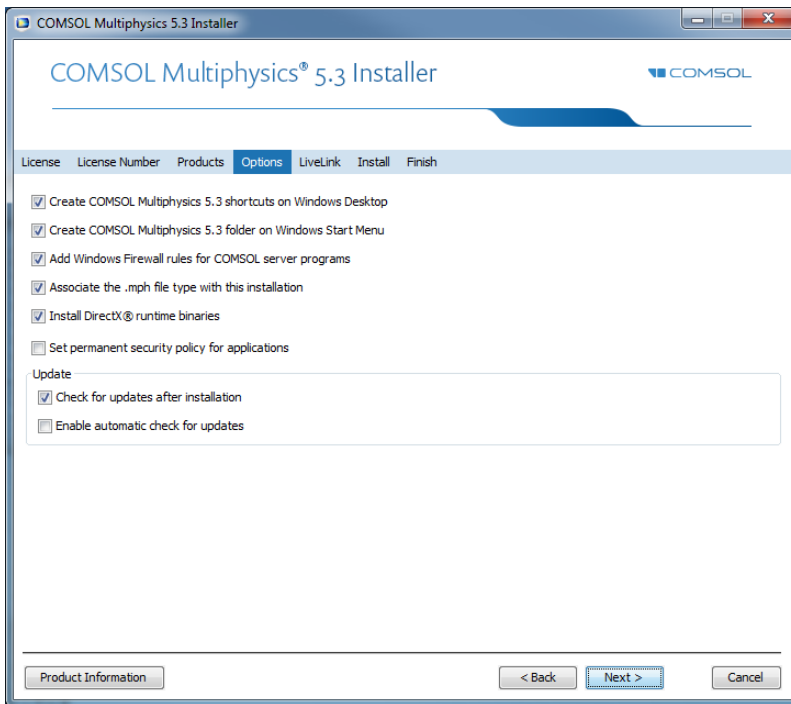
COMSOL Multiphysics 5.3 Installer

COMSOL Multiphysics® 5.3 Installer

COMSOL

License | License Number | Products | Options | LiveLink | Install | Finish

Create COMSOL Multiphysics 5.3 shortcuts on Windows Desktop

Create COMSOL Multiphysics 5.3 folder on Windows Start Menu

Add Windows Firewall rules for COMSOL server programs

Associate the .mph file type with this installation

Install DirectX® runtime binaries

Set permanent security policy for applications

Update

Check for updates after installation

Enable automatic check for updates

Product Information

< Back

Next >

Cancel